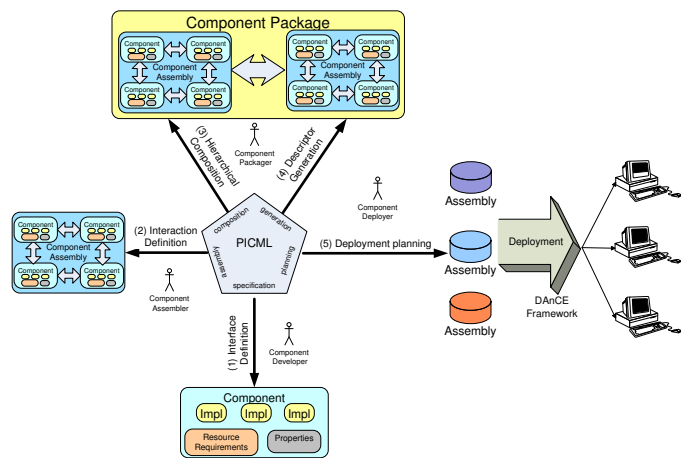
Component Package

Component
Component
Component Assembly
Component
Component

Component
Component
Component Assembly
Component
Component

(3) Hierarchical Composition

Component Packager

(4) Descriptor Generation

Component
Component
Component Assembly
Component
Component

(2) Interaction Definition

composition
generation
PICML
planning
assembly
specification

Component Deployer

(5) Deployment planning

Assembly
Assembly
Assembly

Deployment

DAnCE Framework

Component Assembler

(1) Interface Definition

Component Developer

Component
Impl
Impl
Impl
Resource Requirements
Properties